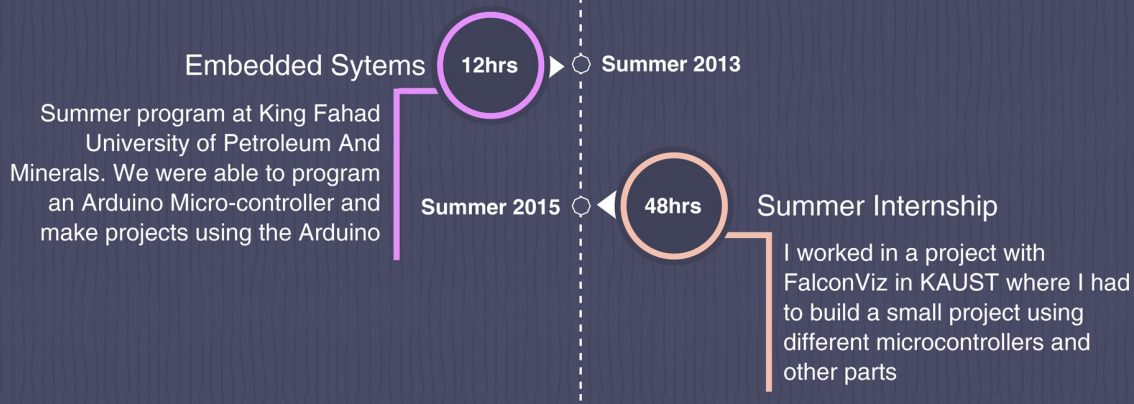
Embedded Sytems

12hrs

Summer 2013

Summer program at King Fahad University of Petroleum And Minerals. We were able to program an Arduino Micro-controller and make projects using the Arduino

Summer 2015

48hrs

Summer Internship

I worked in a project with FalconViz in KAUST where I had to build a small project using different microcontrollers and other parts